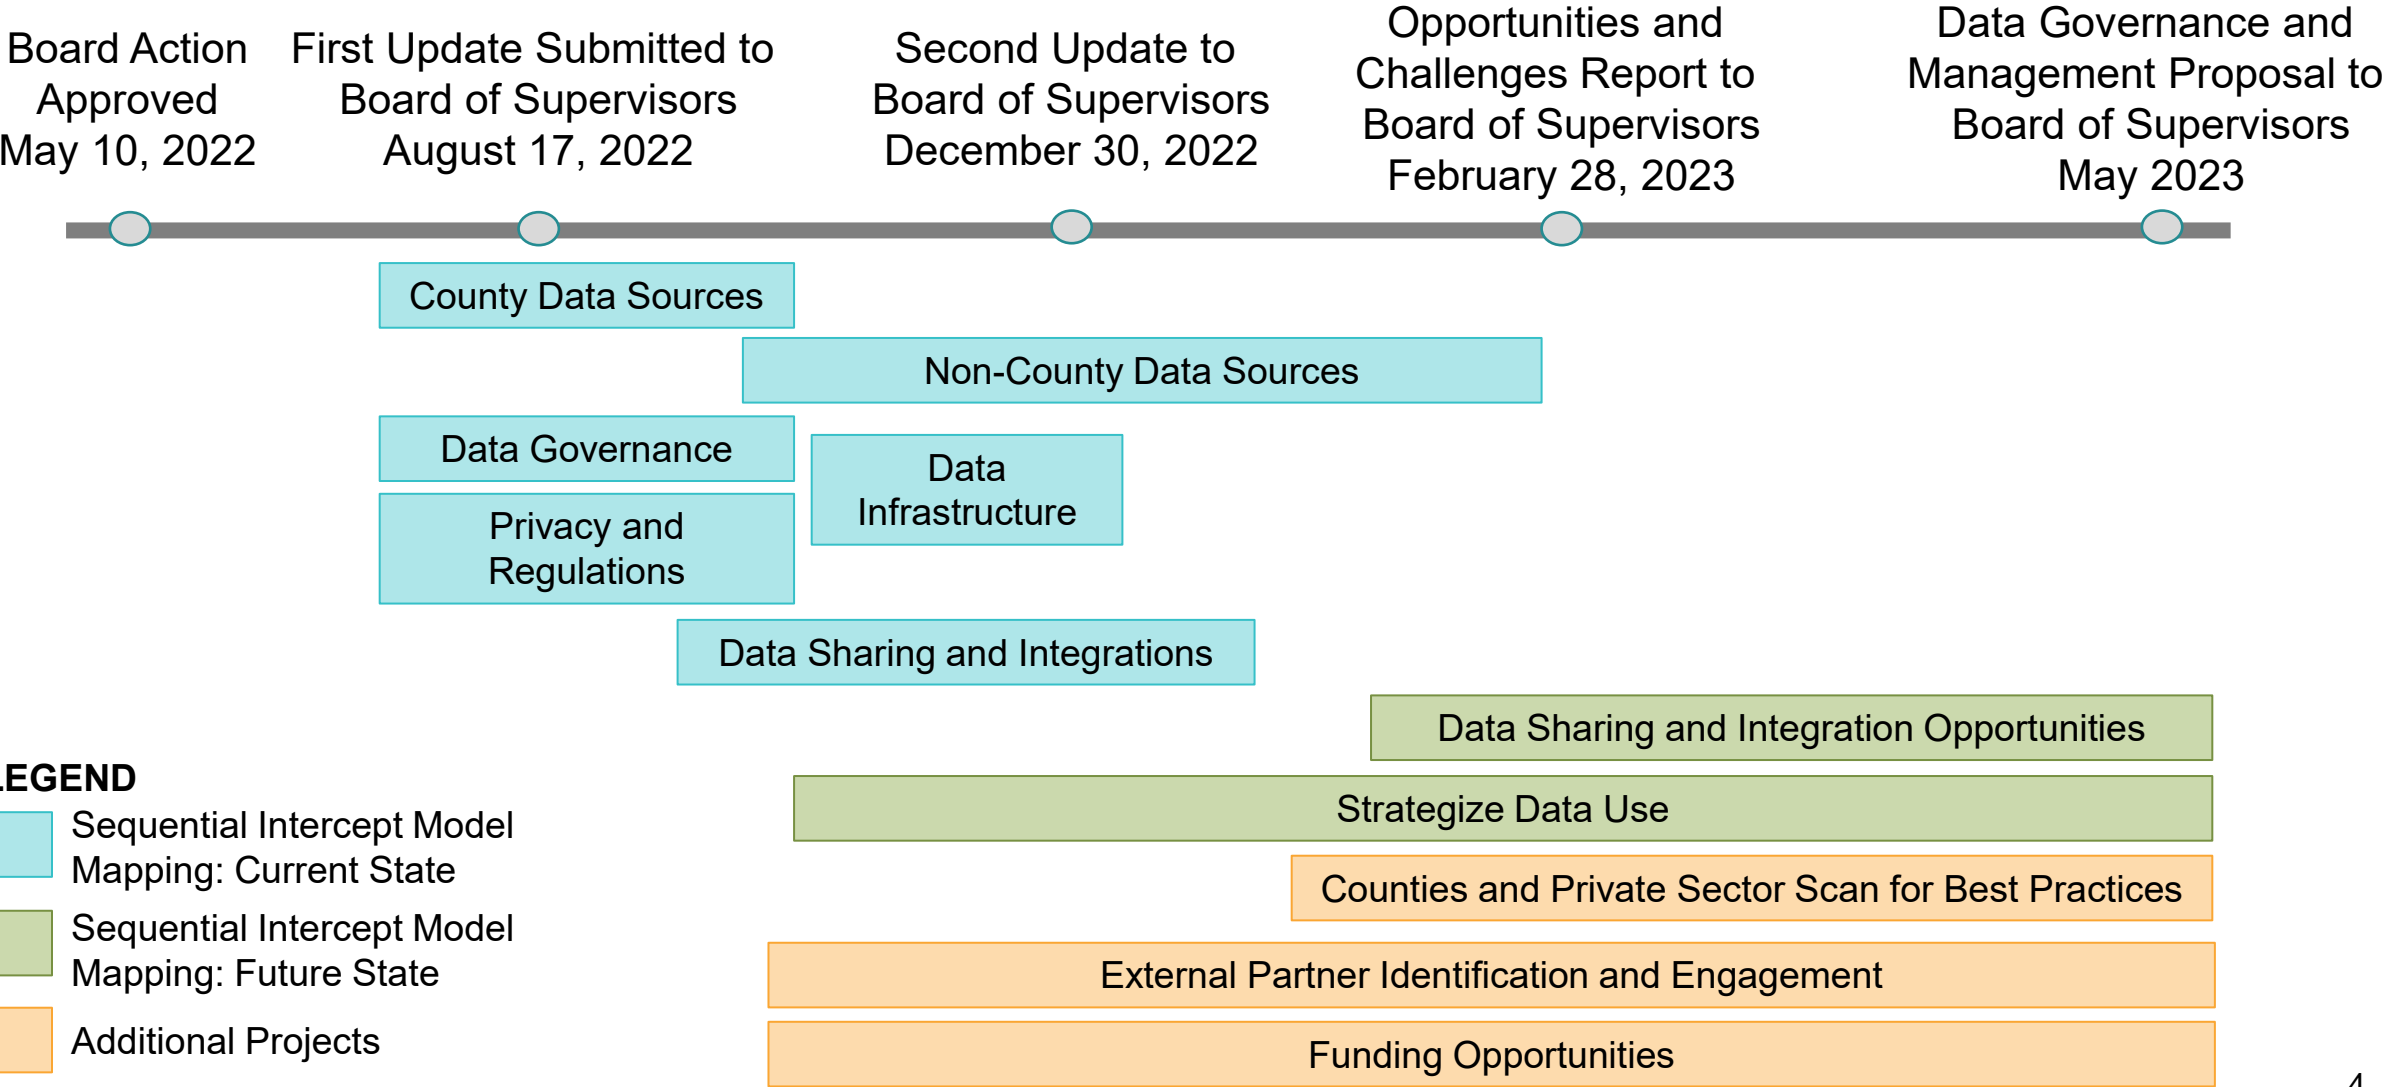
Board Action Approved May 10, 2022

First Update Submitted to Board of Supervisors August 17, 2022

Second Update to Board of Supervisors December 30, 2022

Opportunities and Challenges Report to Board of Supervisors February 28, 2023

Data Governance and Management Proposal to Board of Supervisors May 2023

County Data Sources

Non-County Data Sources

Data Governance

Data Infrastructure

Privacy and Regulations

Data Sharing and Integrations

Data Sharing and Integration Opportunities

Strategize Data Use

Counties and Private Sector Scan for Best Practices

External Partner Identification and Engagement

Funding Opportunities

LEGEND

Sequential Intercept Model Mapping: Current State

Sequential Intercept Model Mapping: Future State

Additional Projects

4